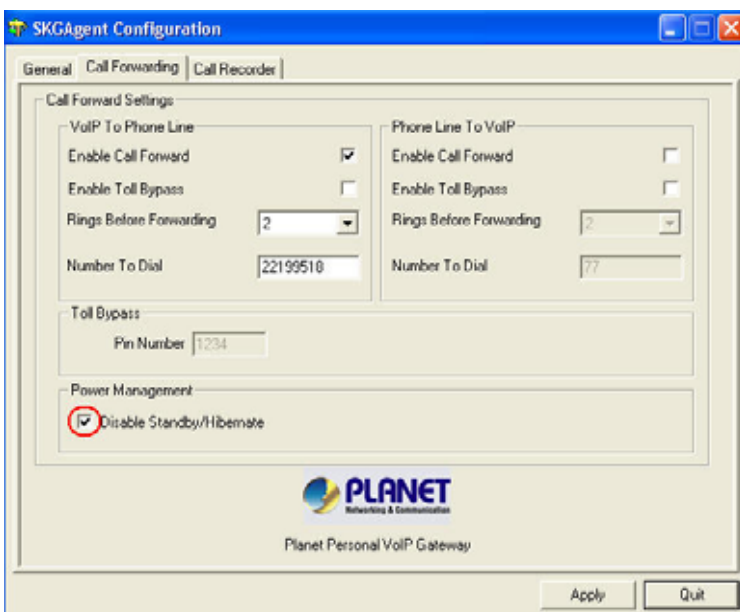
SKGAgent Configuration

General | Call Forwarding | Call Recorder

Call Forward Settings

VoIP To Phone Line
Enable Call Forward
Enable Toll Bypass
Rings Before Forwarding 2
Number To Dial 22199518

Phone Line To VoIP
Enable Call Forward
Enable Toll Bypass
Rings Before Forwarding 2
Number To Dial 77

Toll Bypass
Pin Number 1234

Power Management
Disable Standby/Hibernate

PLANET
Networking & Communication

Planet Personal VoIP Gateway

Apply
Quit